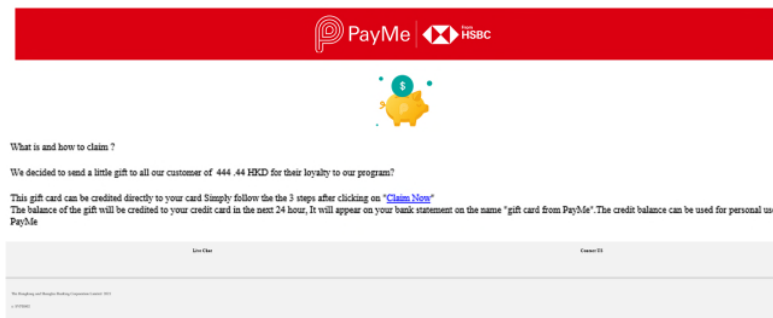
PayMe | from HSBC

What is and how to claim ?

We decided to send a little gift to all our customer of 444 .44 HKD for their loyalty to our program?

This gift card can be credited directly to your card Simply follow the the 3 steps after clicking on "Claim Now"
The balance of the gift will be credited to your credit card in the next 24 hour, It will appear on your bank statement on the name "gift card from PayMe".The credit balance can be used for personal us
PayMe

Live Chat

Contact US

The Hongkong and Shanghai Banking Corporation Limited 2021

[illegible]